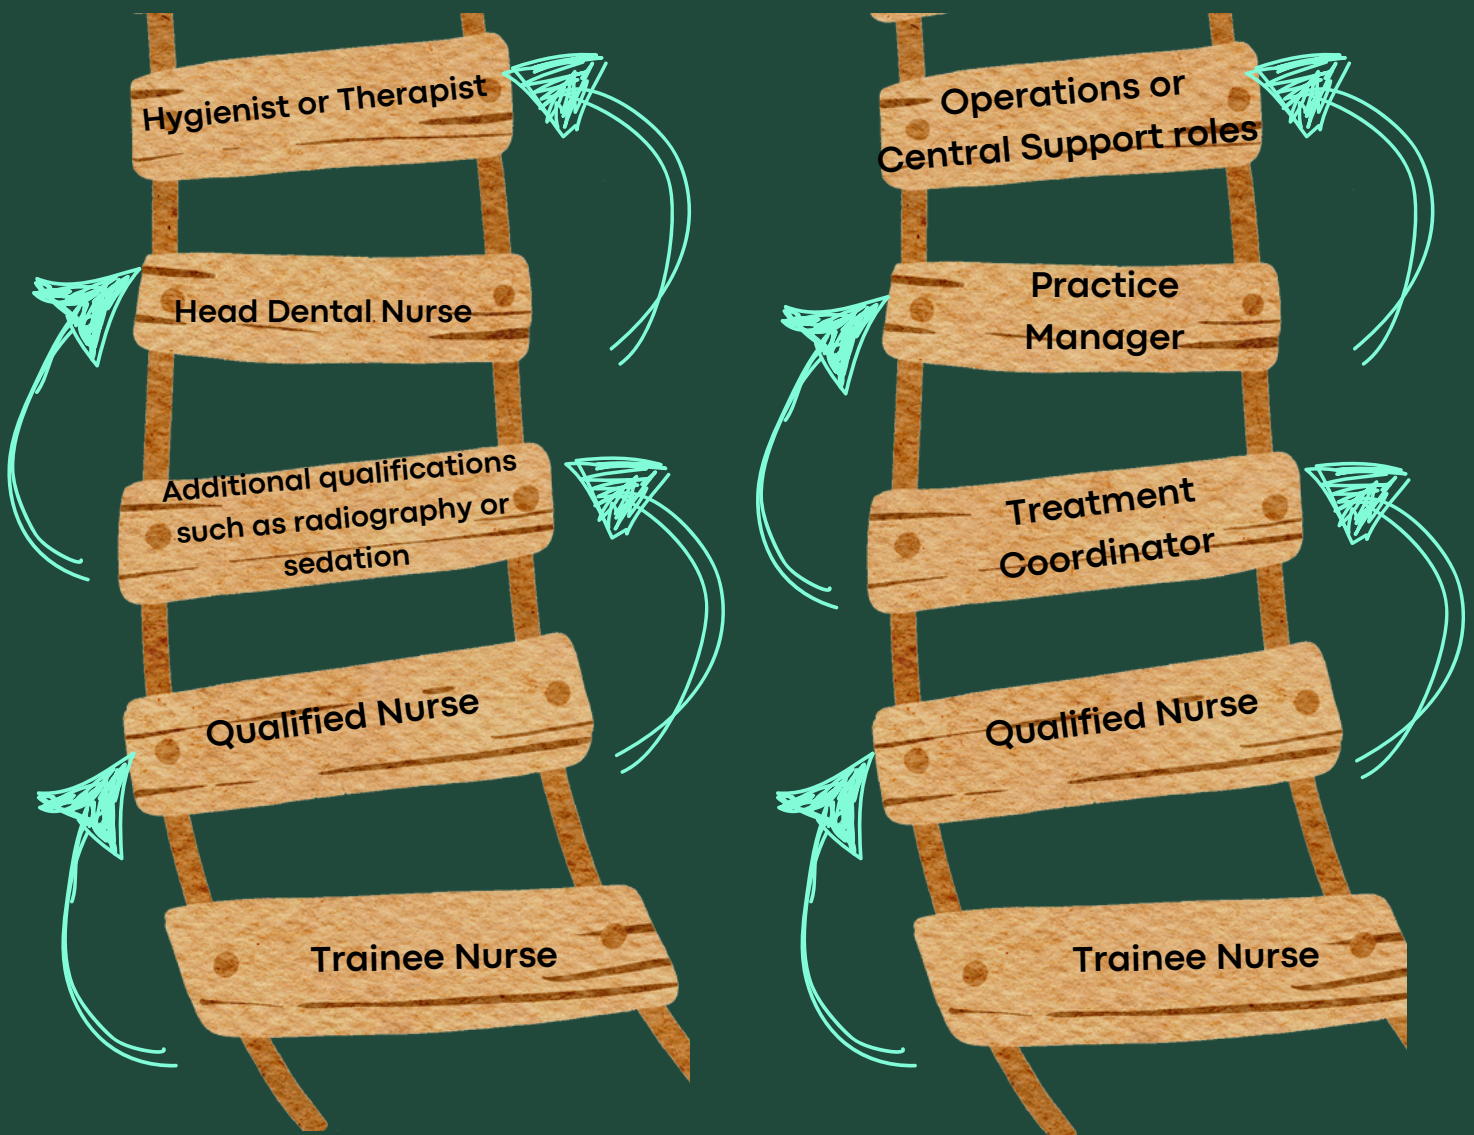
Hygienist or Therapist

Head Dental Nurse

Additional qualifications such as radiography or sedation

Qualified Nurse

Trainee Nurse

Operations or Central Support roles

Practice Manager

Treatment Coordinator

Qualified Nurse

Trainee Nurse